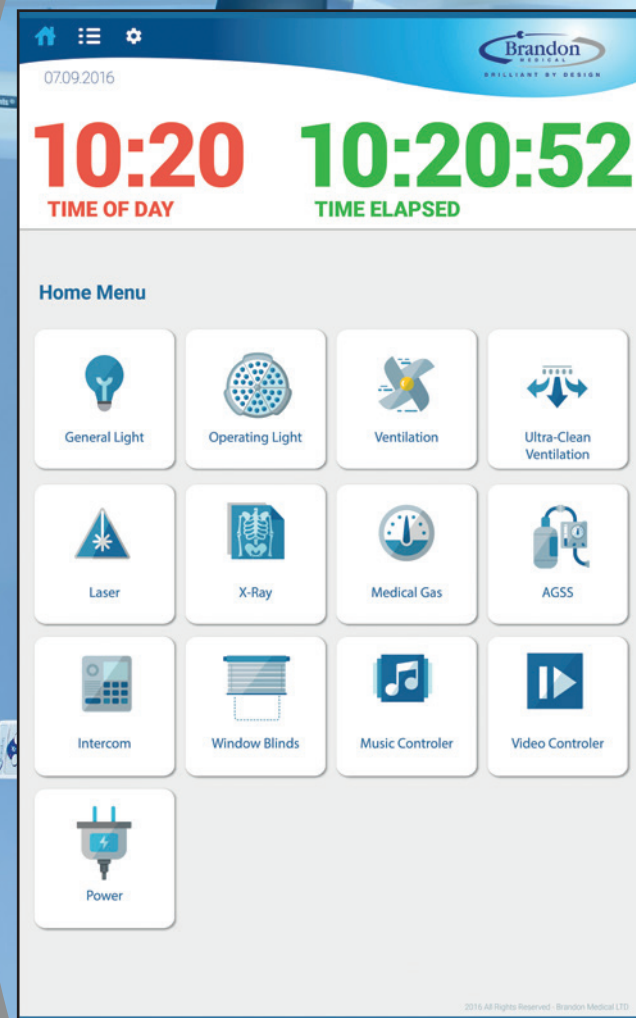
Brandon
MEDICAL
BRILLIANT BY DESIGN

07.09.2016

10:20
TIME OF DAY

10:20:52
TIME ELAPSED

Home Menu

General Light

Operating Light

Ventilation

Ultra-Clean Ventilation

Laser

X-Ray

Medical Gas

AGSS

Intercom

Window Blinds

Music Controler

Video Controler

Power

2016 All Rights Reserved - Brandon Medical LTD